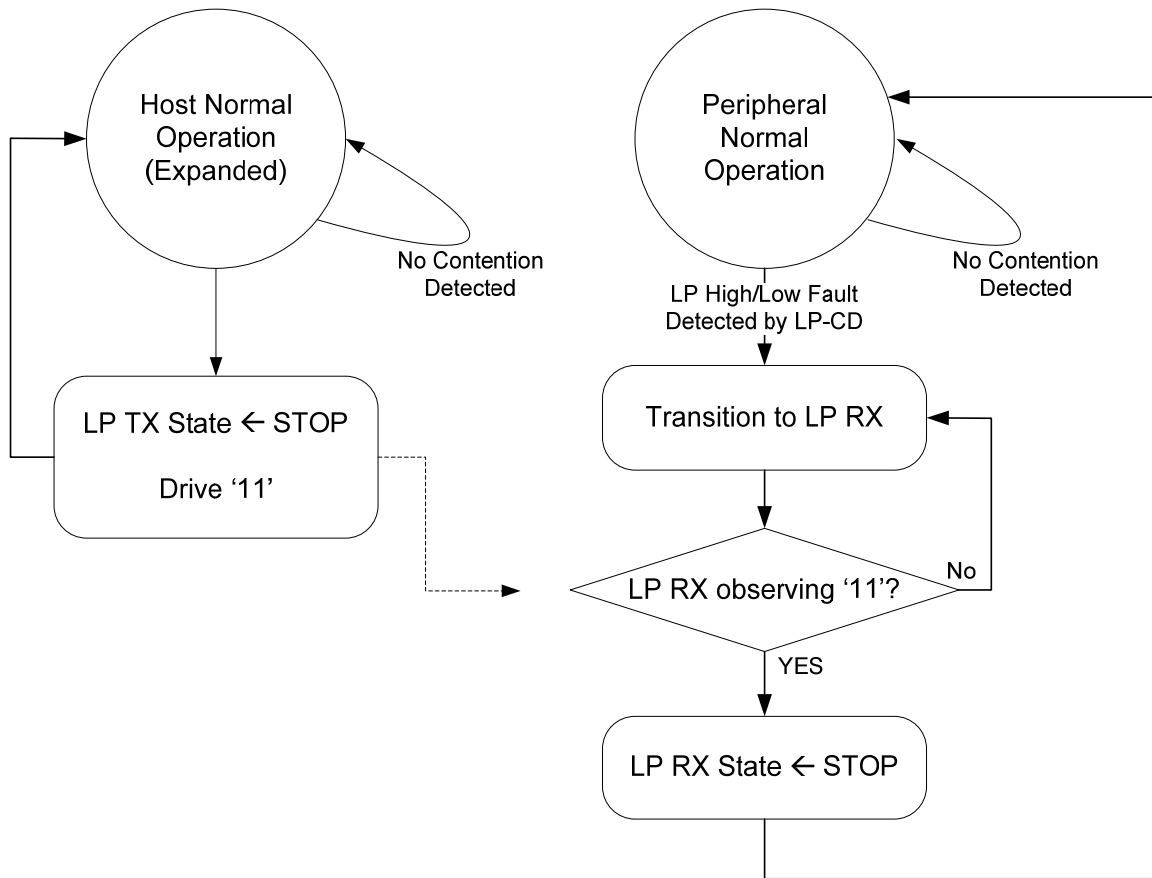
Host Normal Operation (Expanded)

No Contention Detected

LP TX State ← STOP

Drive '11'

Peripheral Normal Operation

No Contention Detected

LP High/Low Fault Detected by LP-CD

Transition to LP RX

LP RX observing '11'?

No

YES

LP RX State ← STOP